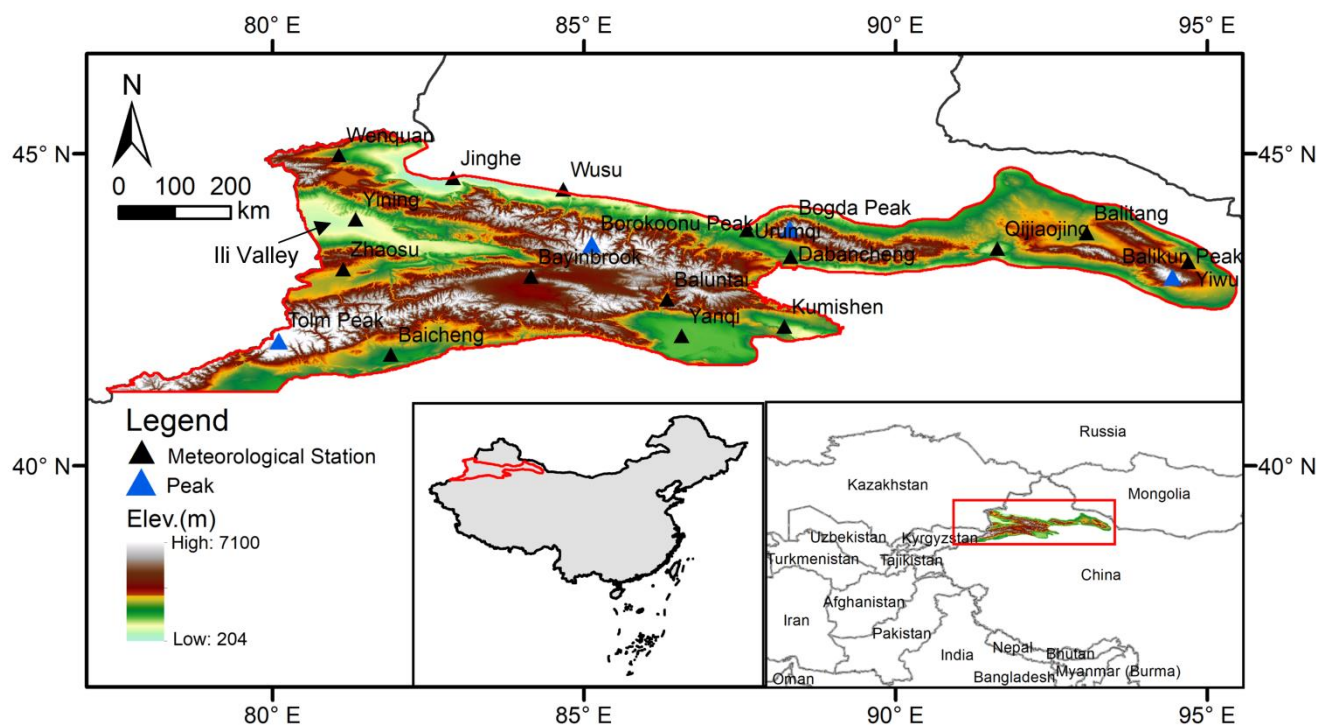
80° E 85° E 90° E 95° E

45° N 45° N

40° N 40° N

N

0 100 200 km

Wenquan
Jinghe
Wusu
Yining
Ili Valley
Zhaosu
Bayinbrook
Borokoonu Peak
Bogda Peak
Urumqi
Dabancheng
Qijiaojing
Baitang
Balikun Peak
Yiwu
Baluntai
Kumishen
Yanqi
Tolm Peak
Baicheng

Legend
Meteorological Station
Peak
Elev.(m)
High: 7100
Low: 204

Russia
Kazakhstan
Mongolia
Uzbekistan
Kyrgyzstan
Turkmenistan
Tajikistan
China
Afghanistan
Iran
Pakistan
India
Nepal
Bhutan
Myanmar (Burma)
Bangladesh
Oman

80° E 85° E 90° E 95° E